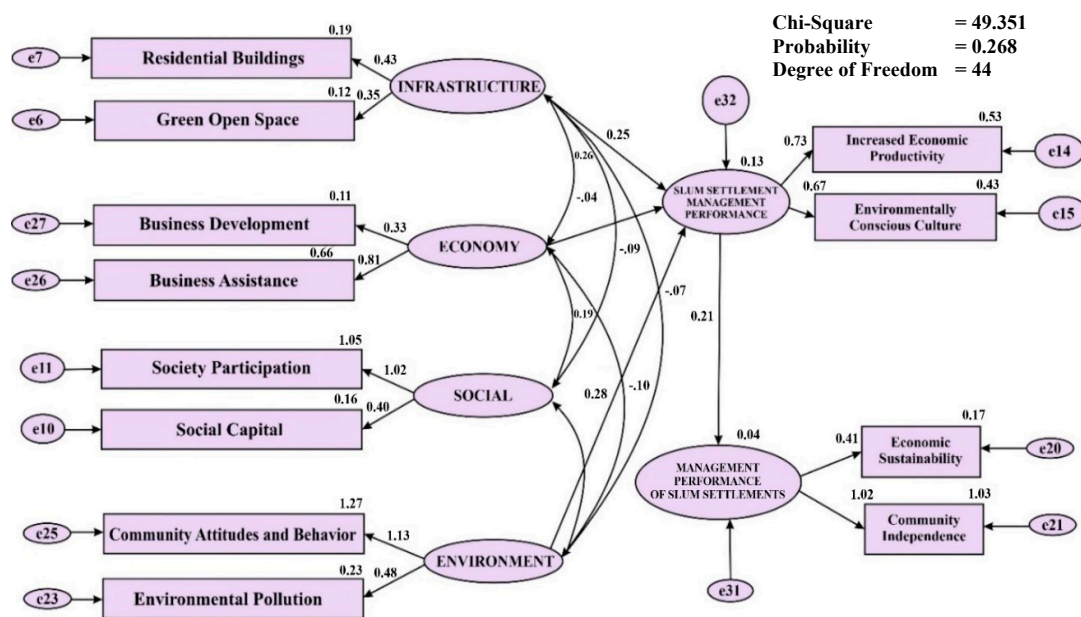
Chi-Square = 49.351
Probability = 0.268
Degree of Freedom = 44

e7
Residential Buildings
0.19
0.43
e6
Green Open Space
0.12
0.35
INFRASTRUCTURE
0.25
0.26
-.04
e32
0.13
SLUM SETTLEMENT MANAGEMENT PERFORMANCE
0.73
Increased Economic Productivity
0.53
e14
0.67
Environmentally Conscious Culture
0.43
e15
e27
Business Development
0.11
0.33
e26
Business Assistance
0.66
0.81
ECONOMY
-.09
-.07
0.19
0.21
e11
Society Participation
1.05
1.02
e10
Social Capital
0.16
0.40
SOCIAL
0.28
-.10
0.04
MANAGEMENT PERFORMANCE OF SLUM SETTLEMENTS
0.41
Economic Sustainability
0.17
e20
1.02
Community Independence
1.03
e21
e25
Community Attitudes and Behavior
1.27
1.13
e23
Environmental Pollution
0.23
0.48
ENVIRONMENT
e31